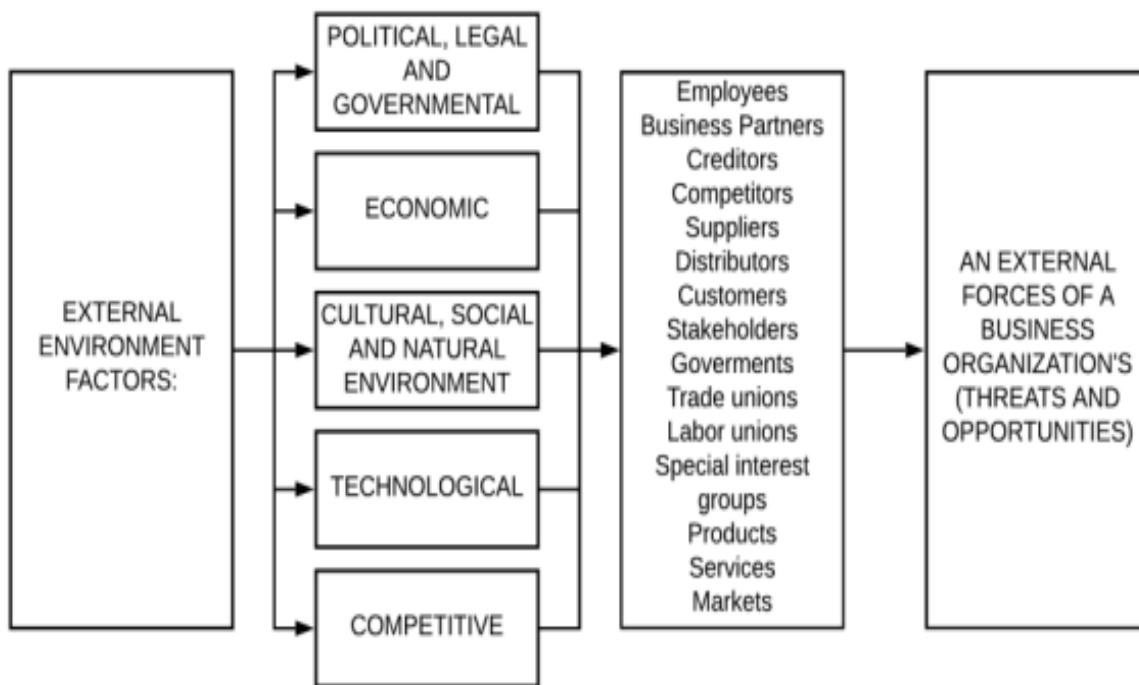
EXTERNAL ENVIRONMENT FACTORS:

POLITICAL, LEGAL AND GOVERNMENTAL

ECONOMIC

CULTURAL, SOCIAL AND NATURAL ENVIRONMENT

TECHNOLOGICAL

COMPETITIVE

Employees
Business Partners
Creditors
Competitors
Suppliers
Distributors
Customers
Stakeholders
Goverments
Trade unions
Labor unions
Special interest groups
Products
Services
Markets

AN EXTERNAL FORCES OF A BUSINESS ORGANIZATION'S (THREATS AND OPPORTUNITIES)